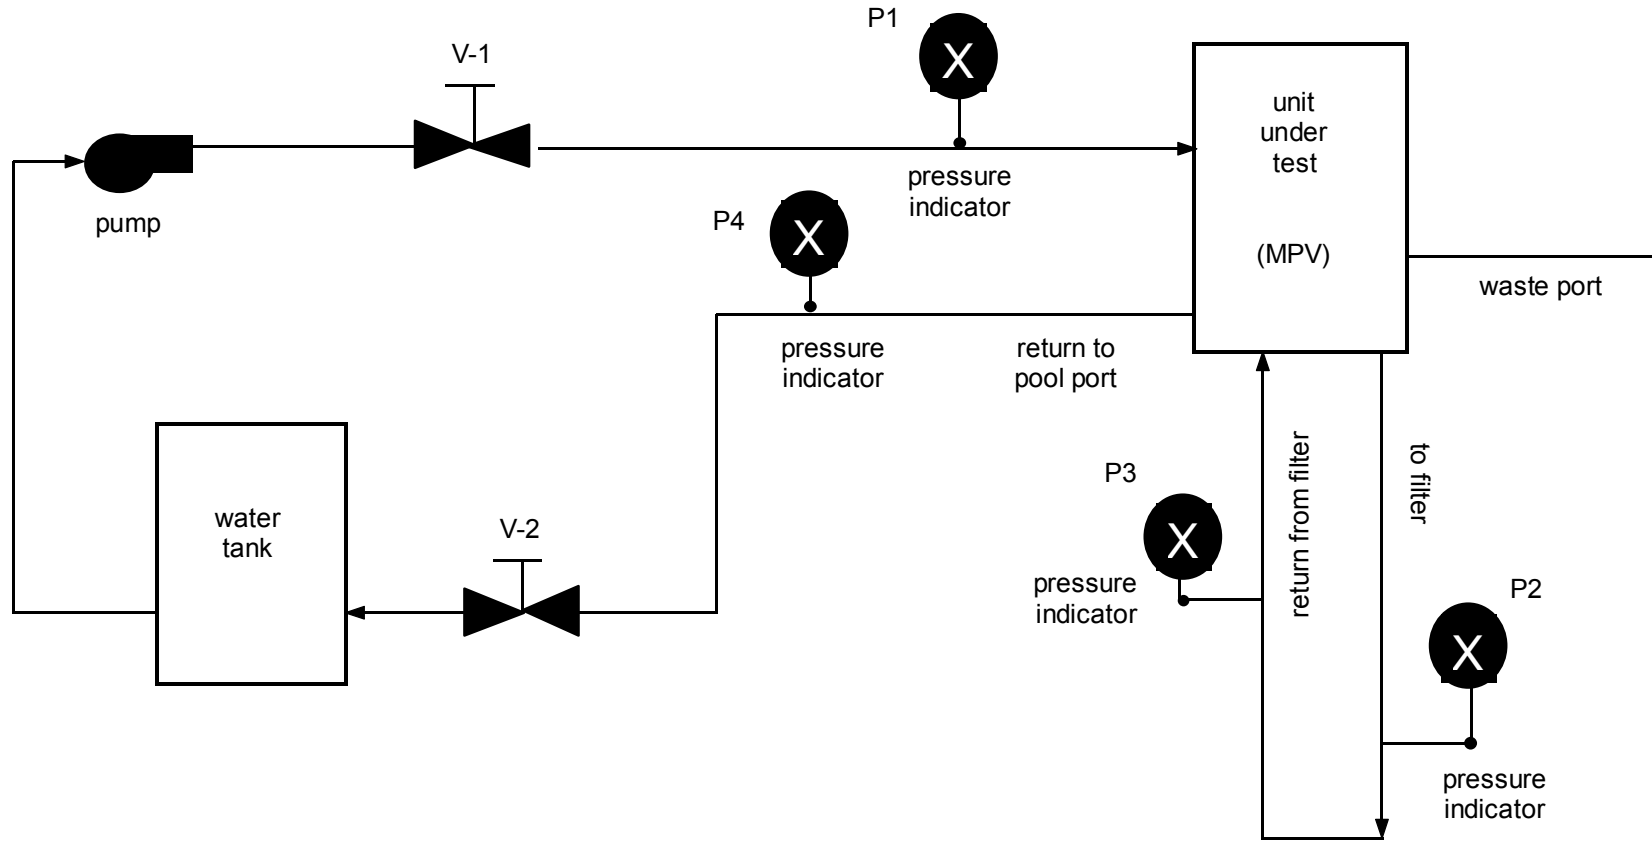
P1

X

V-1

unit under test

(MPV)

pump

pressure indicator

P4

X

waste port

pressure indicator

return to pool port

return from filter

to filter

P3

X

water tank

V-2

pressure indicator

P2

X

pressure indicator